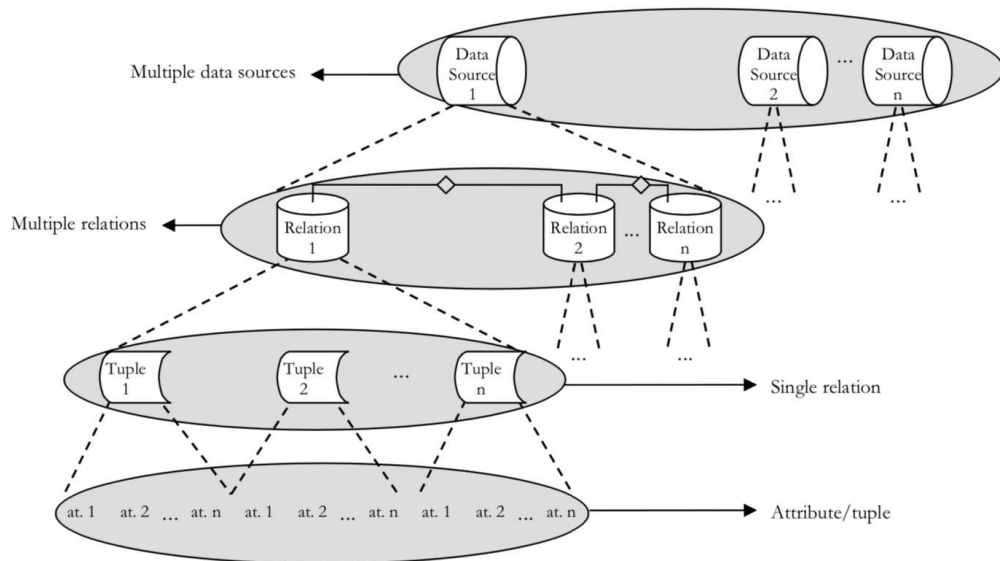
Multiple data sources

Data Source 1

Data Source 2

...

Data Source n

...

...

Multiple relations

Relation 1

Relation 2

...

Relation n

...

...

Tuple 1

Tuple 2

...

Tuple n

Single relation

at. 1 at. 2 ... at. n at. 1 at. 2 ... at. n at. 1 at. 2 ... at. n

Attribute/tuple